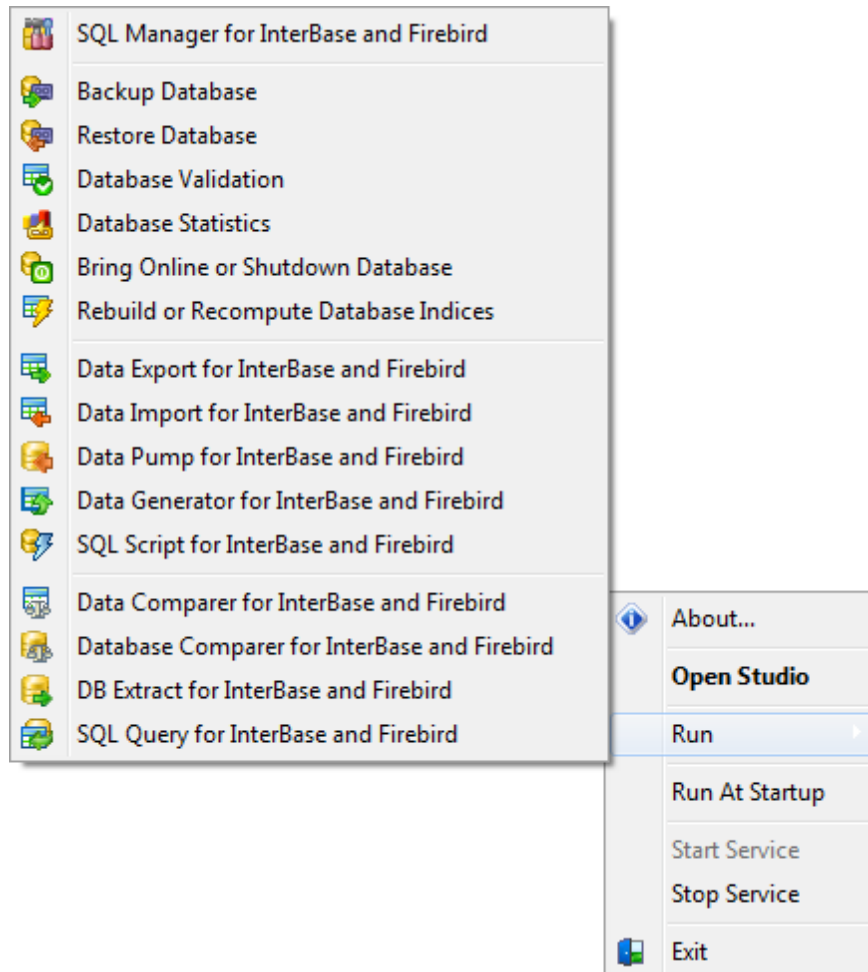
SQL Manager for InterBase and Firebird

Backup Database
Restore Database
Database Validation
Database Statistics
Bring Online or Shutdown Database
Rebuild or Recompute Database Indices

Data Export for InterBase and Firebird
Data Import for InterBase and Firebird
Data Pump for InterBase and Firebird
Data Generator for InterBase and Firebird
SQL Script for InterBase and Firebird

Data Comparer for InterBase and Firebird
Database Comparer for InterBase and Firebird
DB Extract for InterBase and Firebird
SQL Query for InterBase and Firebird

About...
Open Studio
Run
Run At Startup
Start Service
Stop Service
Exit